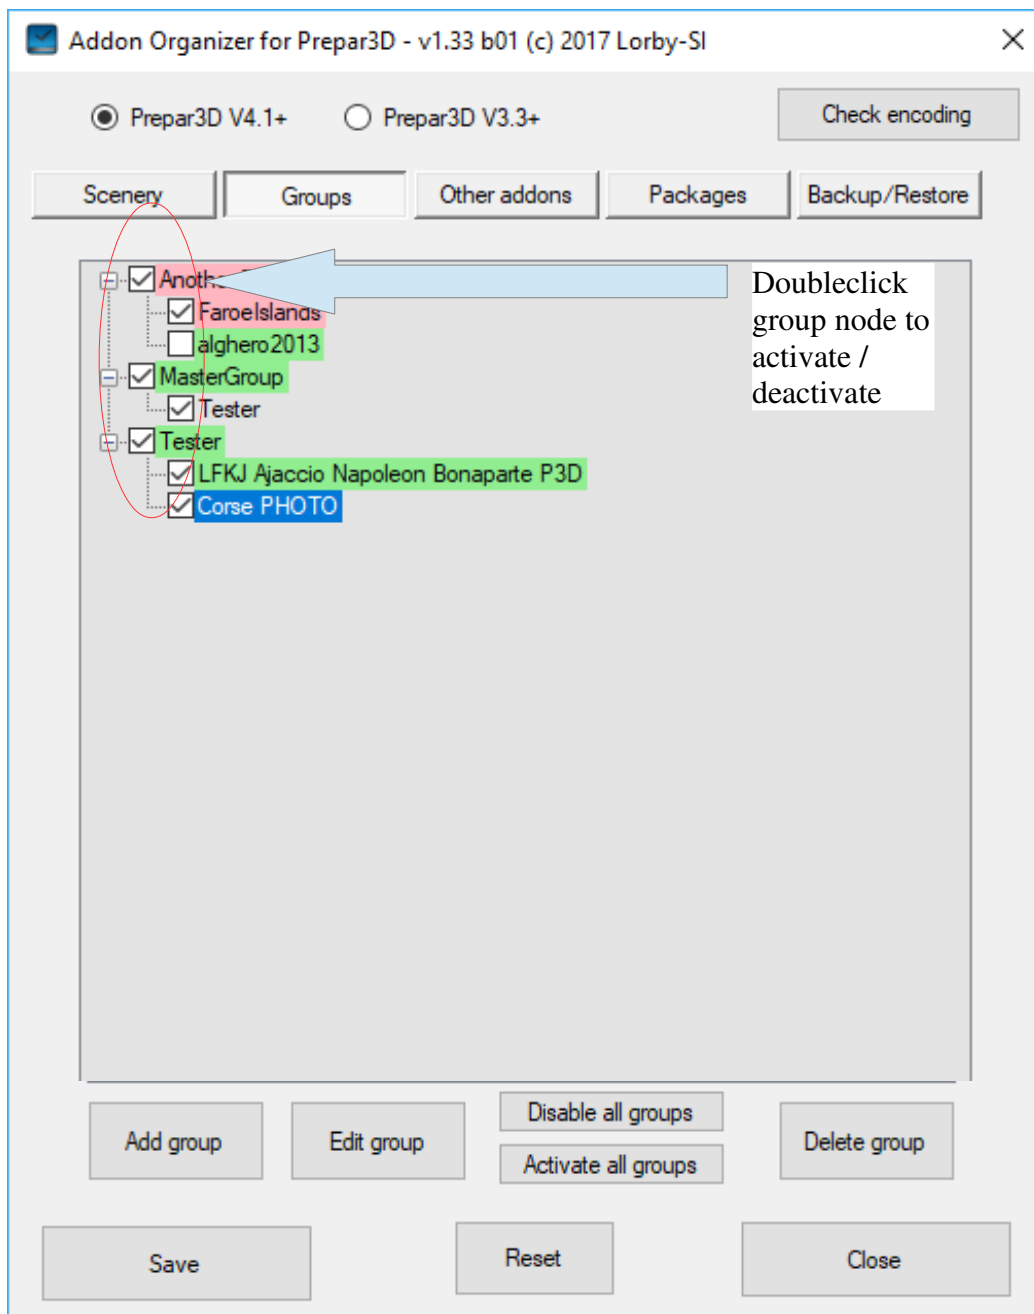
Addon Organizer for Prepar3D - v1.33 b01 (c) 2017 Lorby-SI

Prepar3D V4.1+

Prepar3D V3.3+

Check encoding

Scenery

Groups

Other addons

Packages

Backup/Restore

Anoth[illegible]

FaroeIslands

alghero2013

MasterGroup

Tester

Tester

LFKJ Ajaccio Napoleon Bonaparte P3D

Corse PHOTO

Doubleclick group node to activate / deactivate

Add group

Edit group

Disable all groups

Activate all groups

Delete group

Save

Reset

Close